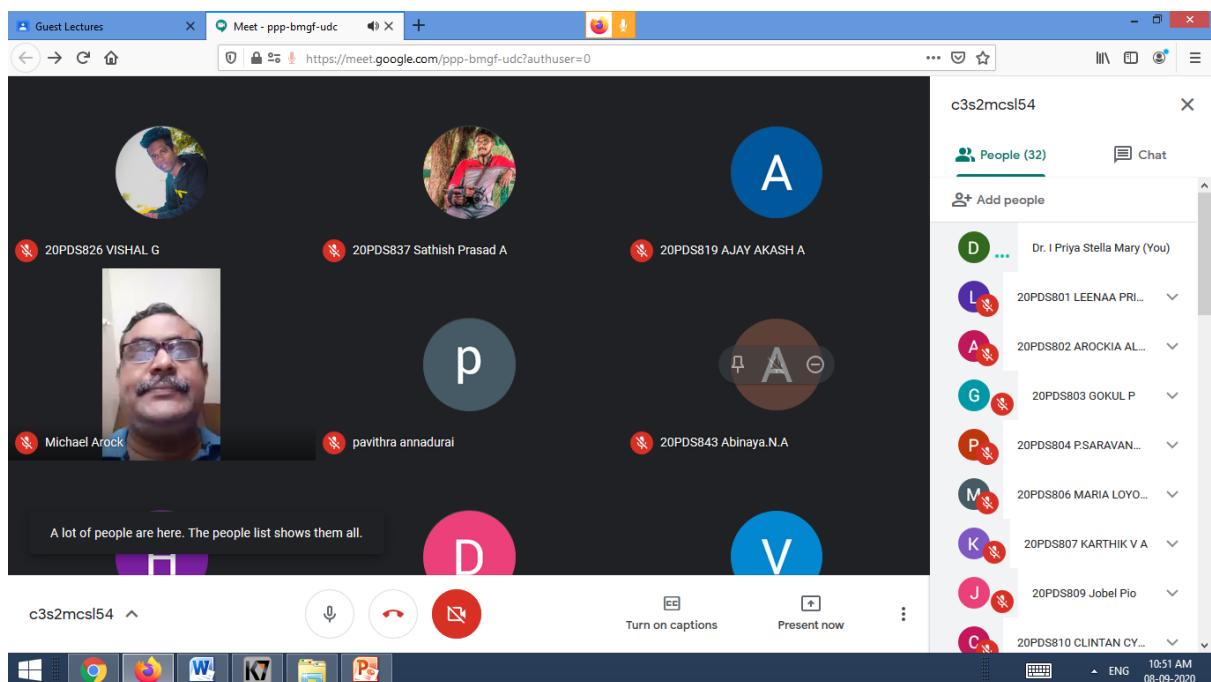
Guest Lectures
Meet - ppp-bmgf-udc
https://meet.google.com/ppp-bmgf-udc?authuser=0

A
20PDS826 VISHAL G
20PDS837 Sathish Prasad A
20PDS819 AJAY AKASH A
p
A
Michael Arock
pavithra annadurai
20PDS843 Abinaya.N.A
A lot of people are here. The people list shows them all.
D
V
c3s2mcsl54
Turn on captions
Present now

c3s2mcsl54
People (32)
Chat
Add people
D Dr. I Priya Stella Mary (You)
L 20PDS801 LEENAA PRI...
A 20PDS802 AROCKIA AL...
G 20PDS803 GOKUL P
P 20PDS804 P.SARAVAN...
M 20PDS806 MARIA LOYO...
K 20PDS807 KARTHIK V A
J 20PDS809 Jobel Pio
C 20PDS810 CLINTAN CY...

ENG 10:51 AM 08-09-2020